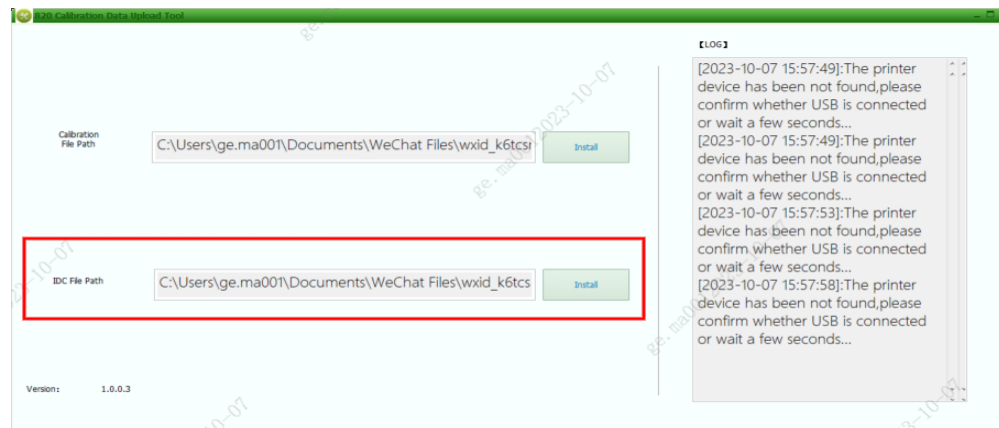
S20 Calibration Data Upload Tool

Calibration File Path
C:\Users\ge.ma001\Documents\WeChat Files\wxid_k6tcs
Install

IDC File Path
C:\Users\ge.ma001\Documents\WeChat Files\wxid_k6tcs
Install

Version: 1.0.0.3

【LOG】
[2023-10-07 15:57:49]:The printer device has been not found,please confirm whether USB is connected or wait a few seconds...
[2023-10-07 15:57:49]:The printer device has been not found,please confirm whether USB is connected or wait a few seconds...
[2023-10-07 15:57:53]:The printer device has been not found,please confirm whether USB is connected or wait a few seconds...
[2023-10-07 15:57:58]:The printer device has been not found,please confirm whether USB is connected or wait a few seconds...

ge.ma001 2023-10-07